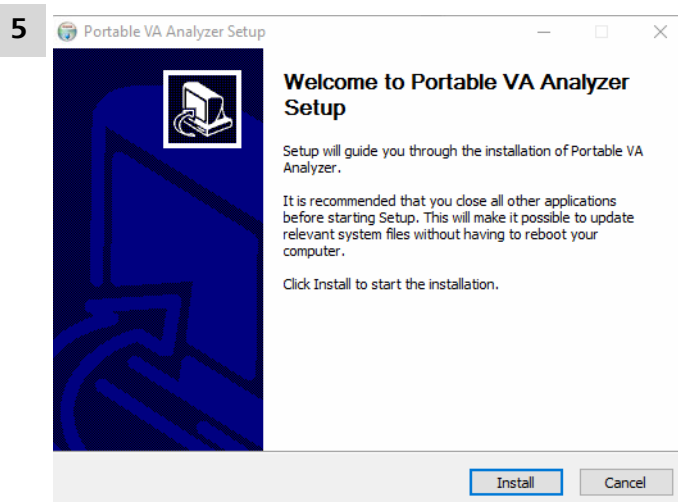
5

Portable VA Analyzer Setup

Welcome to Portable VA Analyzer Setup

Setup will guide you through the installation of Portable VA Analyzer.

It is recommended that you close all other applications before starting Setup. This will make it possible to update relevant system files without having to reboot your computer.

Click Install to start the installation.

Install Cancel